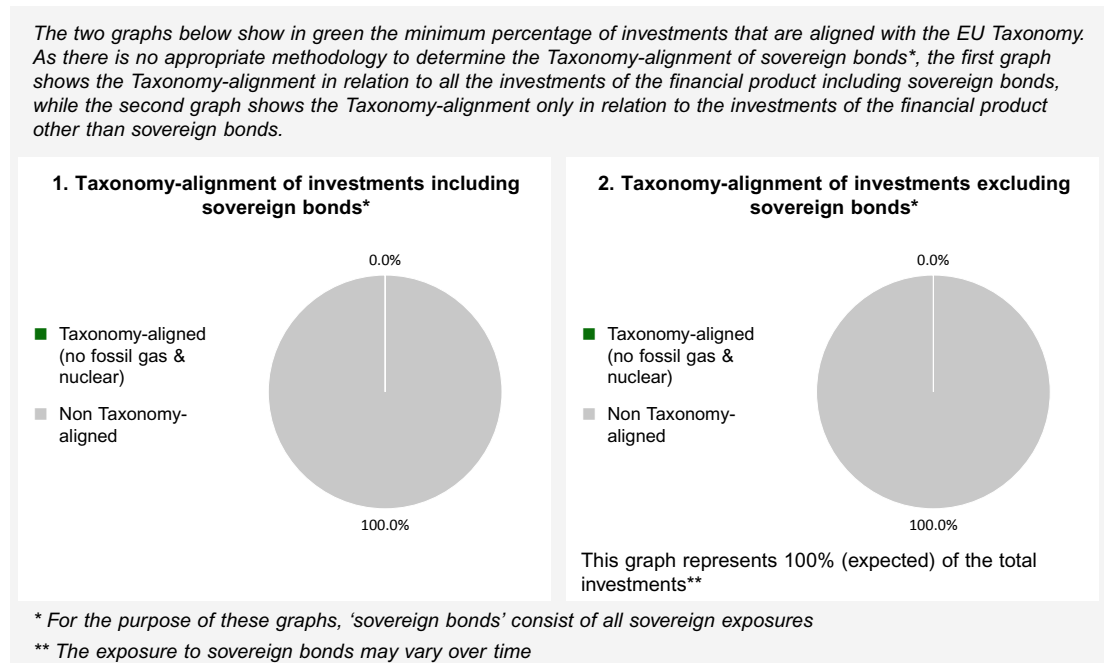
*The two graphs below show in green the minimum percentage of investments that are aligned with the EU Taxonomy. As there is no appropriate methodology to determine the Taxonomy-alignment of sovereign bonds*, the first graph shows the Taxonomy-alignment in relation to all the investments of the financial product including sovereign bonds, while the second graph shows the Taxonomy-alignment only in relation to the investments of the financial product other than sovereign bonds.*

**1. Taxonomy-alignment of investments including sovereign bonds***

Taxonomy-aligned (no fossil gas & nuclear)

Non Taxonomy-aligned

0.0%

100.0%

**2. Taxonomy-alignment of investments excluding sovereign bonds***

Taxonomy-aligned (no fossil gas & nuclear)

Non Taxonomy-aligned

0.0%

100.0%

This graph represents 100% (expected) of the total investments**

* *For the purpose of these graphs, 'sovereign bonds' consist of all sovereign exposures*

** *The exposure to sovereign bonds may vary over time*